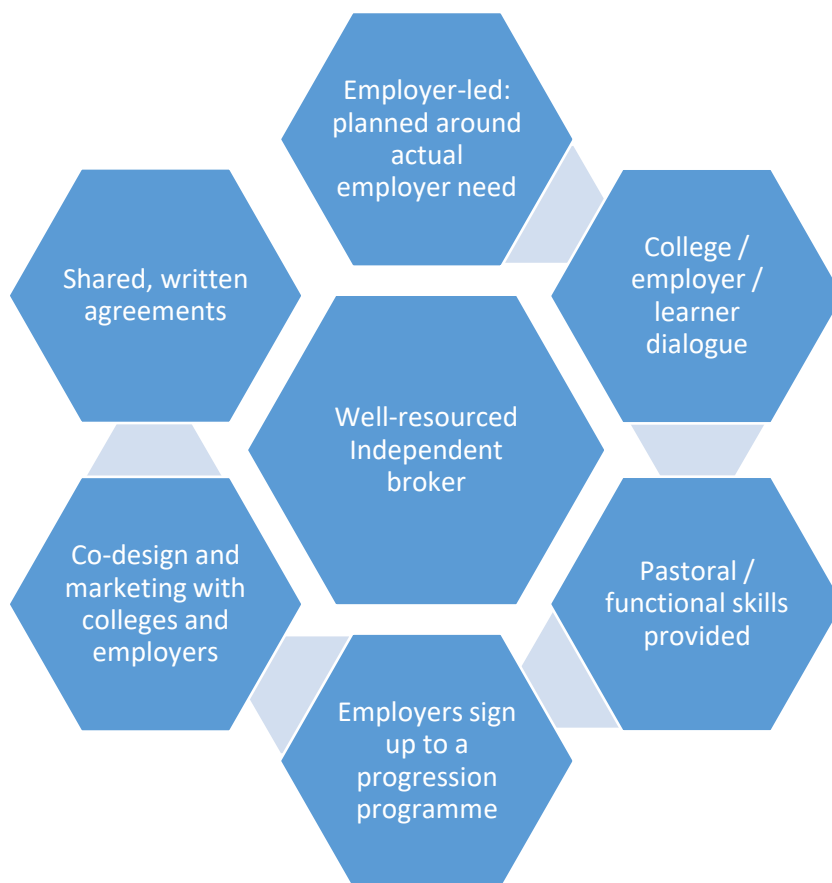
Employer-led: planned around actual employer need

College / employer / learner dialogue

Pastoral / functional skills provided

Employers sign up to a progression programme

Co-design and marketing with colleges and employers

Shared, written agreements

Well-resourced Independent broker